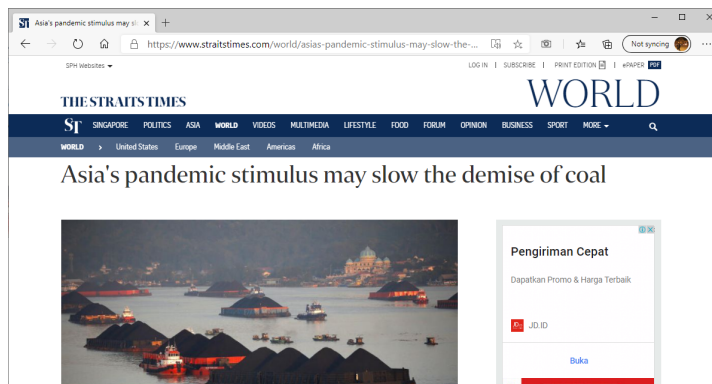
Asia's pandemic stimulus may sl ×

https://www.straitstimes.com/world/asias-pandemic-stimulus-may-slow-the-...

Not syncing

SPH Websites

LOG IN | SUBSCRIBE | PRINT EDITION | ePAPER PDF

THE STRAITS TIMES

WORLD

ST SINGAPORE POLITICS ASIA WORLD VIDEOS MULTIMEDIA LIFESTYLE FOOD FORUM OPINION BUSINESS SPORT MORE

WORLD > United States Europe Middle East Americas Africa

Asia's pandemic stimulus may slow the demise of coal

Pengiriman Cepat

Dapatkan Promo & Harga Terbaik

JD.ID

Buka